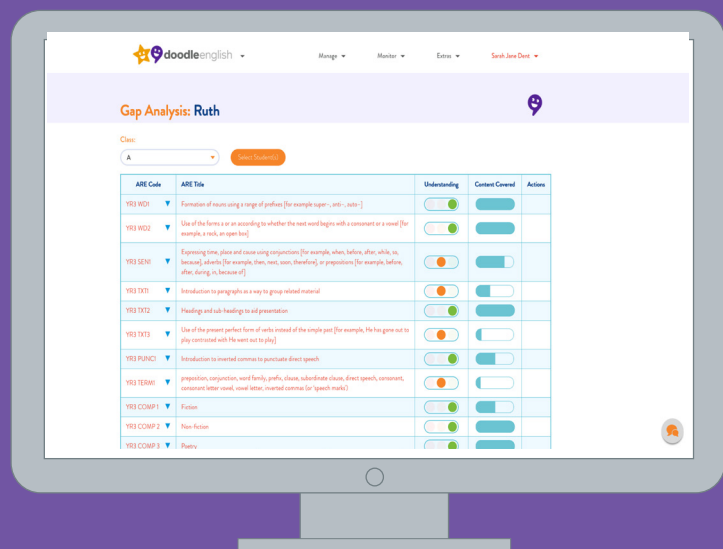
doodleenglish

Manage ▾ Monitor ▾ Extras ▾ Sarah Jane Dent ▾

Gap Analysis: Ruth

Class:

A

Select Student(s)

| ARE Code | ARE Title | Understanding | Content Covered | Actions |
|---|---|---|---|---|
| YR3 WD1 ▼ | Formation of nouns using a range of prefixes [for example super–, anti–, auto–] | | | |
| YR3 WD2 ▼ | Use of the forms a or an according to whether the next word begins with a consonant or a vowel [for example, a rock, an open box] | | | |
| YR3 SEN1 ▼ | Expressing time, place and cause using conjunctions [for example, when, before, after, while, so, because], adverbs [for example, then, next, soon, therefore], or prepositions [for example, before, after, during, in, because of] | | | |
| YR3 TXT1 ▼ | Introduction to paragraphs as a way to group related material | | | |
| YR3 TXT2 ▼ | Headings and sub-headings to aid presentation | | | |
| YR3 TXT3 ▼ | Use of the present perfect form of verbs instead of the simple past [for example, He has gone out to play contrasted with He went out to play] | | | |
| YR3 PUNC1 ▼ | Introduction to inverted commas to punctuate direct speech | | | |
| YR3 TERM1 ▼ | preposition, conjunction, word family, prefix, clause, subordinate clause, direct speech, consonant, consonant letter vowel, vowel letter, inverted commas (or 'speech marks') | | | |
| YR3 COMP 1 ▼ | Fiction | | | |
| YR3 COMP 2 ▼ | Non-fiction | | | |
| YR3 COMP 3 ▼ | Poetry | | | |